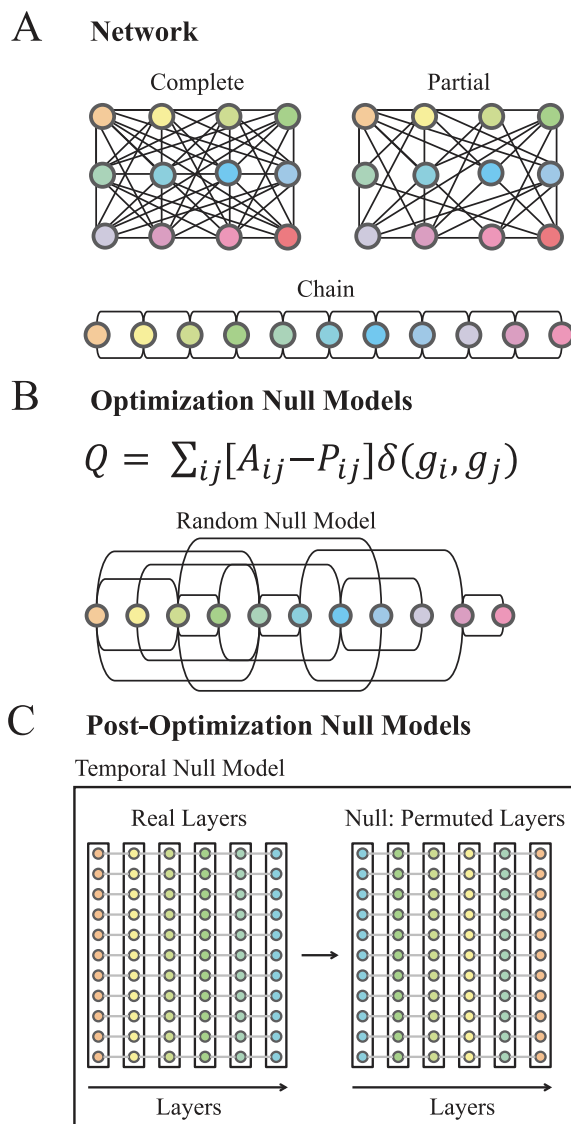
A Network

Complete

Partial

Chain

B Optimization Null Models

$Q = \sum_{ij}[A_{ij} - P_{ij}]\delta(g_i, g_j)$

Random Null Model

C Post-Optimization Null Models

Temporal Null Model

Real Layers

Null: Permuted Layers

Layers

Layers